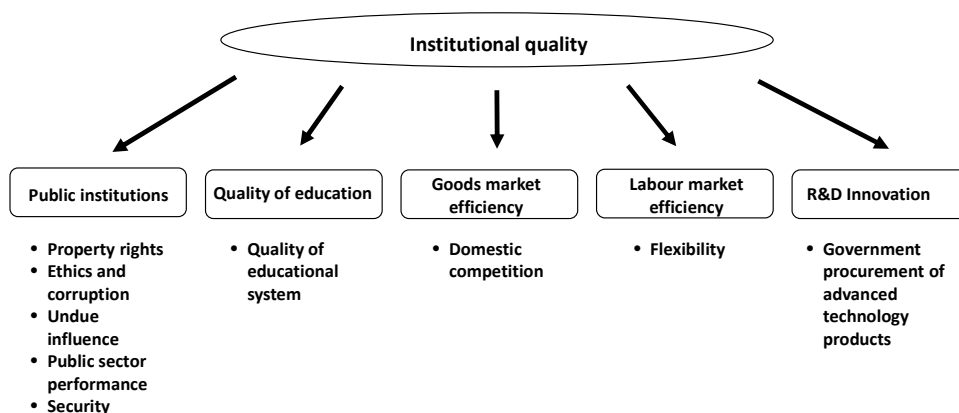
Institutional quality

Public institutions
- Property rights
- Ethics and corruption
- Undue influence
- Public sector performance
- Security

Quality of education
- Quality of educational system

Goods market efficiency
- Domestic competition

Labour market efficiency
- Flexibility

R&D Innovation
- Government procurement of advanced technology products